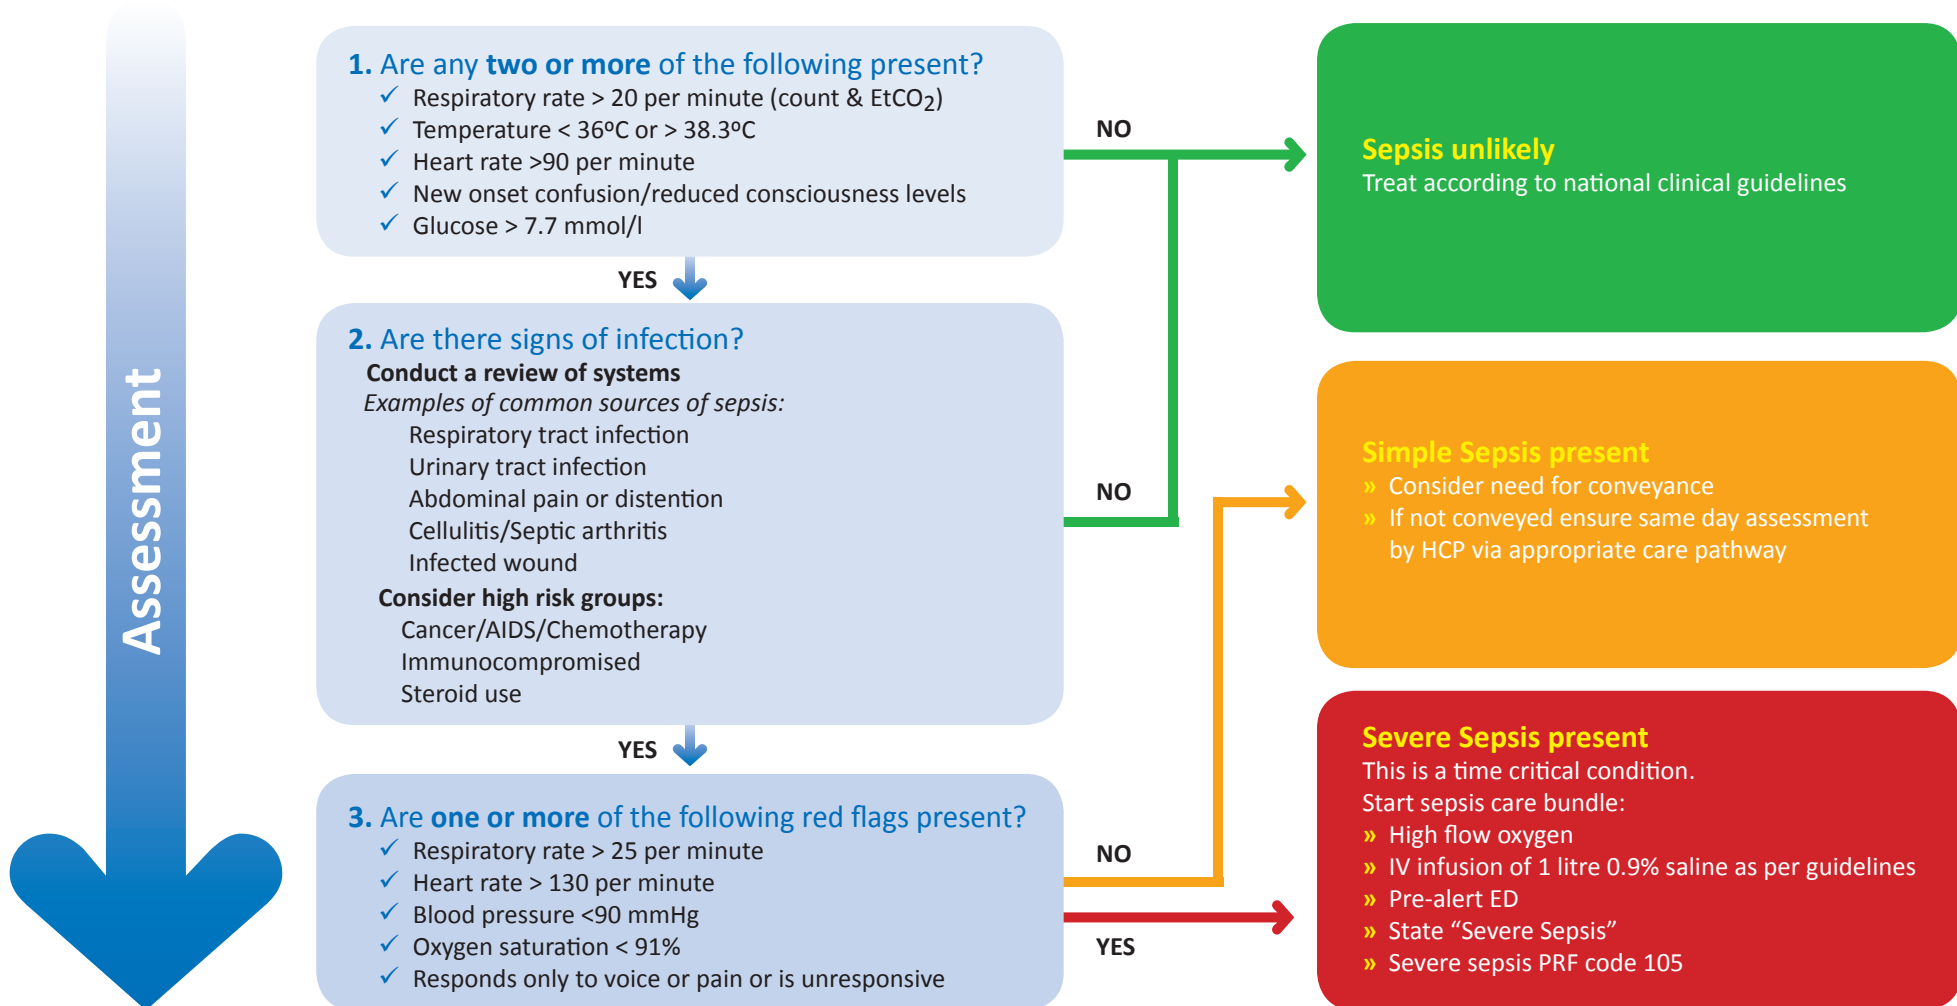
Assessment

1. Are any two or more of the following present?
✓ Respiratory rate > 20 per minute (count & $EtCO_2$)
✓ Temperature < 36ºC or > 38.3ºC
✓ Heart rate >90 per minute
✓ New onset confusion/reduced consciousness levels
✓ Glucose > 7.7 mmol/l

YES

2. Are there signs of infection?
Conduct a review of systems
Examples of common sources of sepsis:
Respiratory tract infection
Urinary tract infection
Abdominal pain or distention
Cellulitis/Septic arthritis
Infected wound
Consider high risk groups:
Cancer/AIDS/Chemotherapy
Immunocompromised
Steroid use

YES

3. Are one or more of the following red flags present?
✓ Respiratory rate > 25 per minute
✓ Heart rate > 130 per minute
✓ Blood pressure <90 mmHg
✓ Oxygen saturation < 91%
✓ Responds only to voice or pain or is unresponsive

NO

NO

NO

YES

Sepsis unlikely
Treat according to national clinical guidelines

Simple Sepsis present
» Consider need for conveyance
» If not conveyed ensure same day assessment by HCP via appropriate care pathway

Severe Sepsis present
This is a time critical condition.
Start sepsis care bundle:
» High flow oxygen
» IV infusion of 1 litre 0.9% saline as per guidelines
» Pre-alert ED
» State “Severe Sepsis”
» Severe sepsis PRF code 105